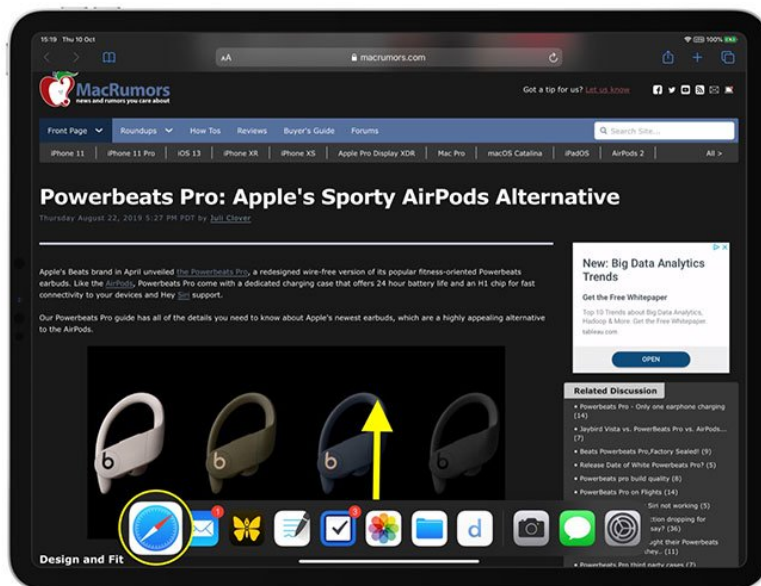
15:19 Thu 10 Oct

100%

AA

macrumors.com

MacRumors
news and rumors you care about

Got a tip for us? Let us know

Front Page | Roundups | How Tos | Reviews | Buyer's Guide | Forums

Search Site...

iPhone 11 | iPhone 11 Pro | iOS 13 | iPhone XR | iPhone XS | Apple Pro Display XDR | Mac Pro | macOS Catalina | iPadOS | AirPods 2 | All >

Powerbeats Pro: Apple's Sporty AirPods Alternative

Thursday August 22, 2019 5:27 PM PDT by Juli Clover

Apple's Beats brand in April unveiled the Powerbeats Pro, a redesigned wire-free version of its popular fitness-oriented Powerbeats earbuds. Like the AirPods, Powerbeats Pro come with a dedicated charging case that offers 24 hour battery life and an H1 chip for fast connectivity to your devices and Hey Siri support.

Our Powerbeats Pro guide has all of the details you need to know about Apple's newest earbuds, which are a highly appealing alternative to the AirPods.

New: Big Data Analytics Trends

Get the Free Whitepaper

Top 10 Trends about Big Data Analytics, Hadoop & More. Get the Free Whitepaper.

tableau.com

OPEN

Related Discussion

Powerbeats Pro - Only one earphone charging (14)

Jaybird Vista vs. PowerBeats Pro vs. AirPods... (7)

Beats Powerbeats Pro,Factory Sealed! (9)

Release Date of White Powerbeats Pro? (5)

Powerbeats pro build quality (8)

PowerBeats Pro on Flights (14)

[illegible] Siri not working (5)

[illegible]ction dropping for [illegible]say? (26)

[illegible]ght their Powerbeats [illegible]hey... (11)

Powerbeats Pro third party cases (7)

Design and Fit

1

3